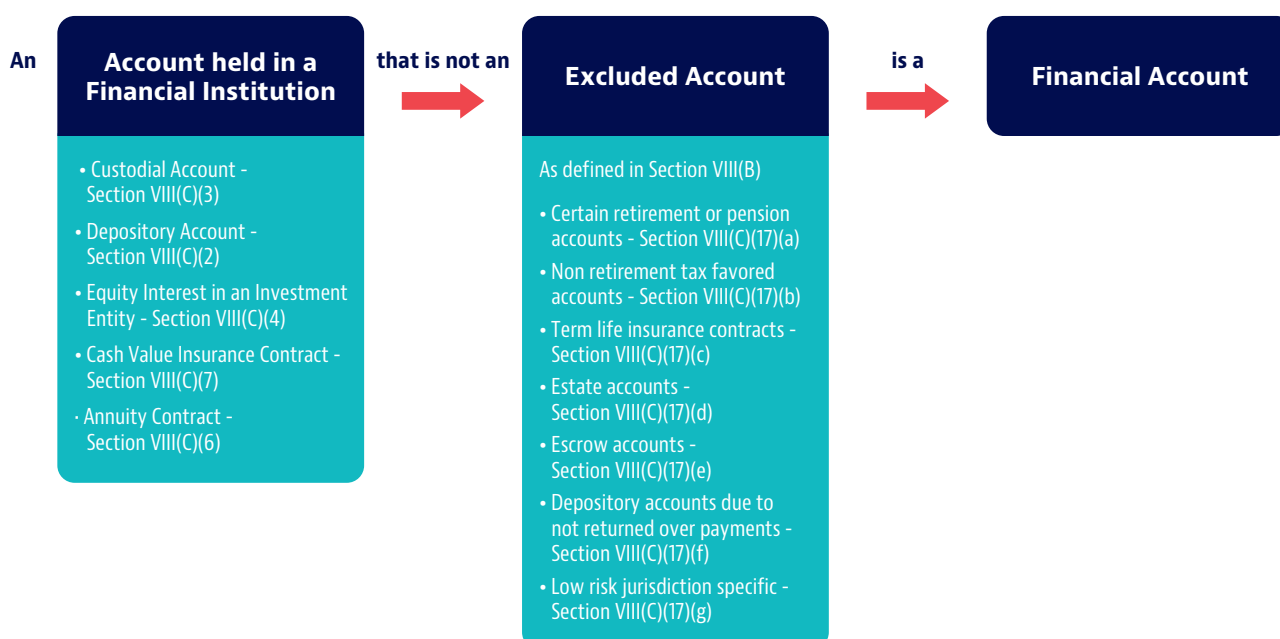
An

Account held in a Financial Institution

• Custodial Account - Section VIII(C)(3)
• Depository Account - Section VIII(C)(2)
• Equity Interest in an Investment Entity - Section VIII(C)(4)
• Cash Value Insurance Contract - Section VIII(C)(7)
· Annuity Contract - Section VIII(C)(6)

that is not an

Excluded Account

As defined in Section VIII(B)

• Certain retirement or pension accounts - Section VIII(C)(17)(a)
• Non retirement tax favored accounts - Section VIII(C)(17)(b)
• Term life insurance contracts - Section VIII(C)(17)(c)
• Estate accounts - Section VIII(C)(17)(d)
• Escrow accounts - Section VIII(C)(17)(e)
• Depository accounts due to not returned over payments - Section VIII(C)(17)(f)
• Low risk jurisdiction specific - Section VIII(C)(17)(g)

is a

Financial Account